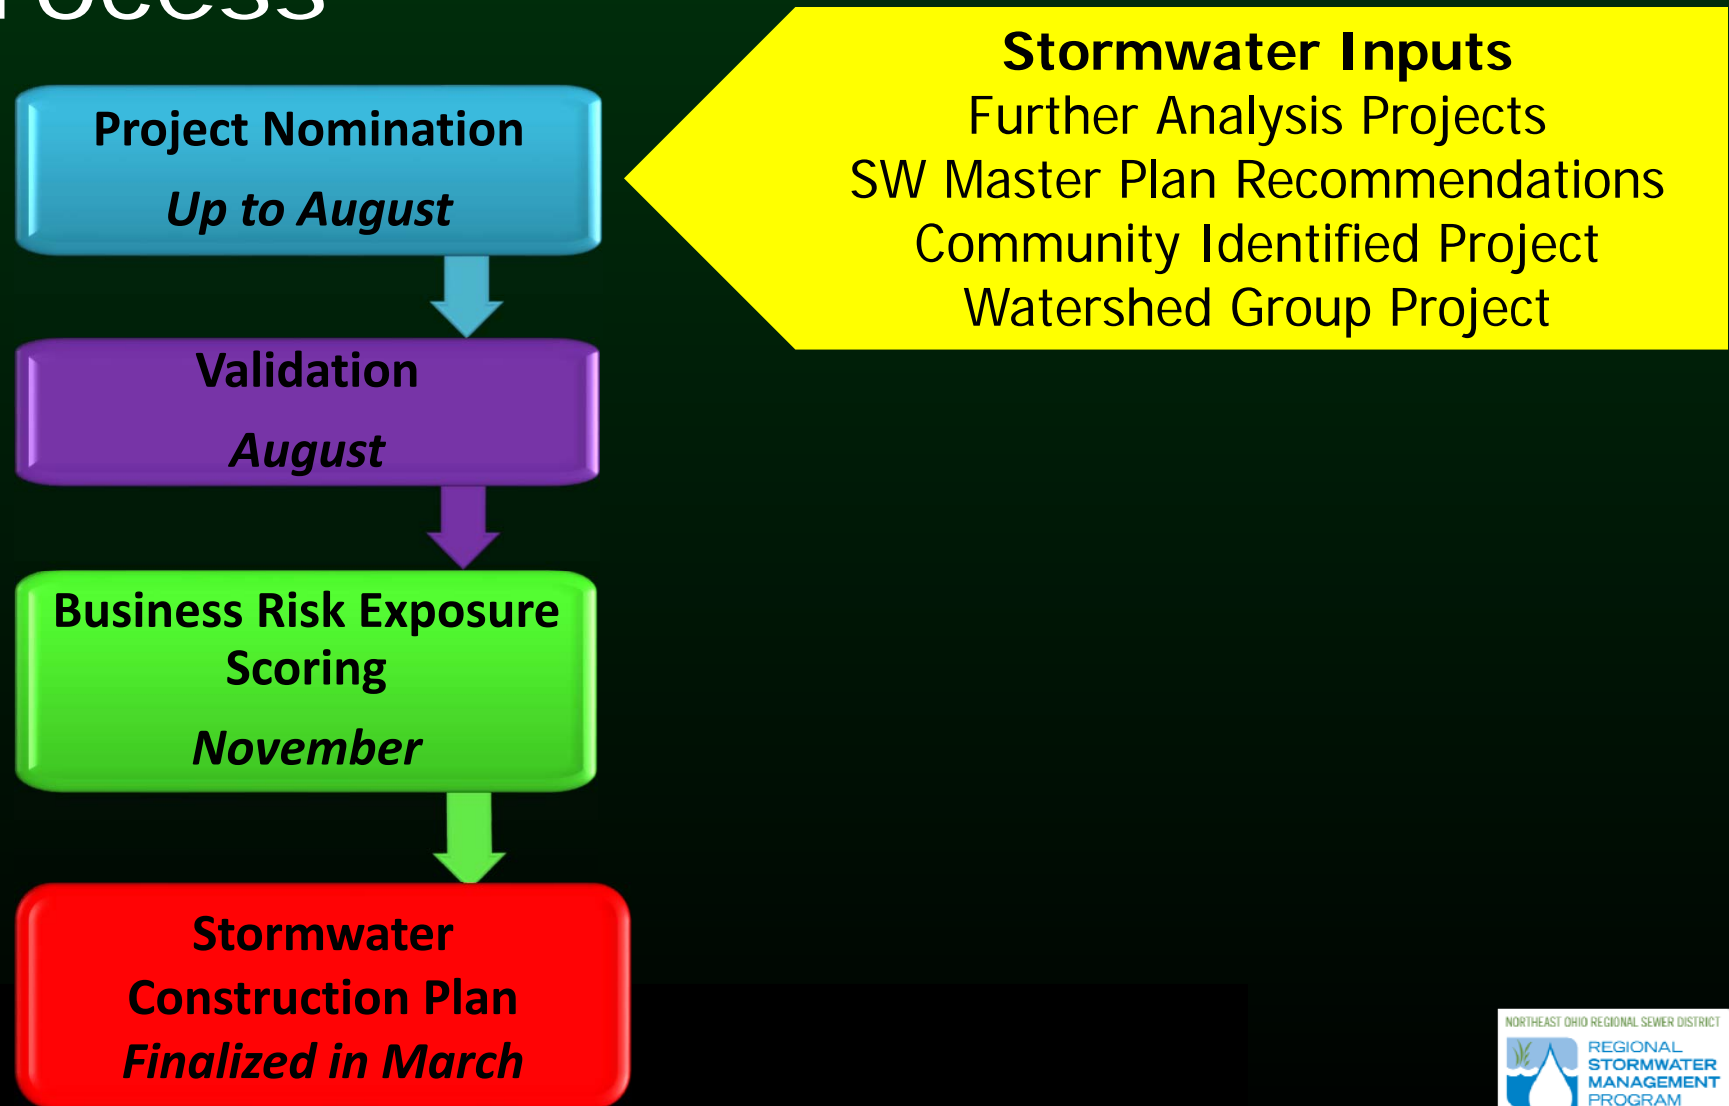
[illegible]

Project Nomination

Up to August

Validation

August

Business Risk Exposure Scoring

November

Stormwater Construction Plan

Finalized in March

Stormwater Inputs

Further Analysis Projects

SW Master Plan Recommendations

Community Identified Project

Watershed Group Project

NORTHEAST OHIO REGIONAL SEWER DISTRICT

REGIONAL STORMWATER MANAGEMENT PROGRAM